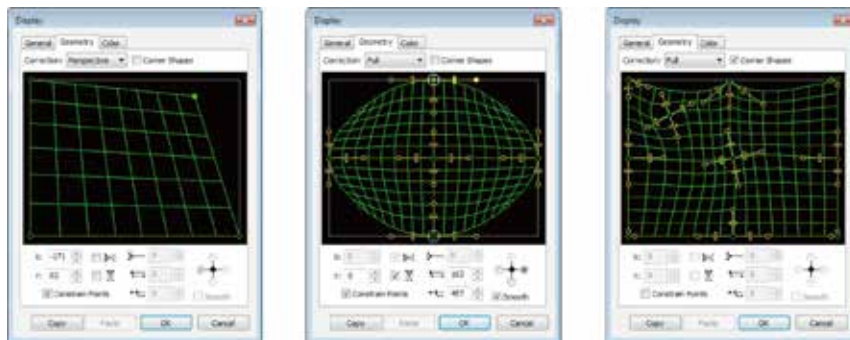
Display

General | Geometry | Color

Correction: Perspective | Corner Shapes

X: -171 | Y: 62

Constrain Points

Smooth

Copy | Paste | OK | Cancel

Display

General | Geometry | Color

Correction: Full | Corner Shapes

X: 0 | Y: 0

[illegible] 163

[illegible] 457

Constrain Points

Smooth

Copy | Paste | OK | Cancel

Display

General | Geometry | Color

Correction: Full | Corner Shapes

X: 0 | Y: 0

Constrain Points

Smooth

Copy | Paste | OK | Cancel